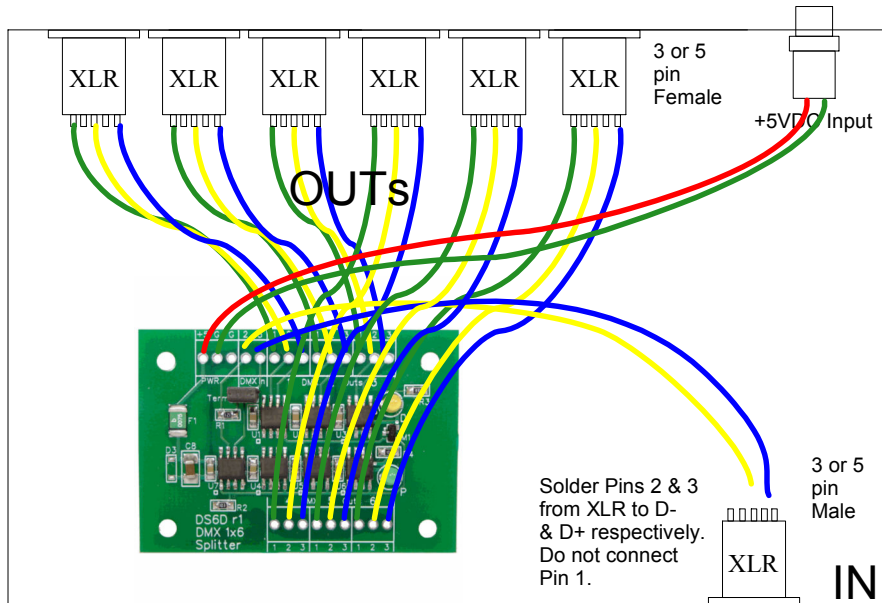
XLR XLR XLR XLR XLR XLR

3 or 5 pin Female

+5VDC Input

OUTs

PWR DMX In Outs

F1

R2

DS6D r1
DMX 1x6
Splitter

1 2 3 1 2 3 1 2 3 1 2 3 1 2 3 1 2 3

Solder Pins 2 & 3 from XLR to D- & D+ respectively. Do not connect Pin 1.

3 or 5 pin Male

XLR

IN